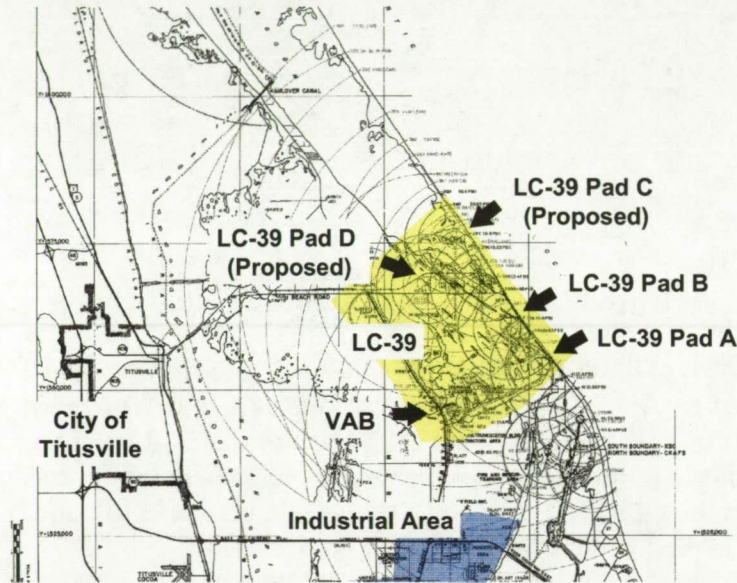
HAULOVER CANAL

LC-39 Pad C (Proposed)

LC-39 Pad D (Proposed)

LC-39 Pad B

LC-39 Pad A

LC-39

TITUSVILLE

City of Titusville

VAB

SOUTH BOUNDARY- KSC
NORTH BOUNDARY- CKAFS

Industrial Area

TITUSVILLE
COCOA